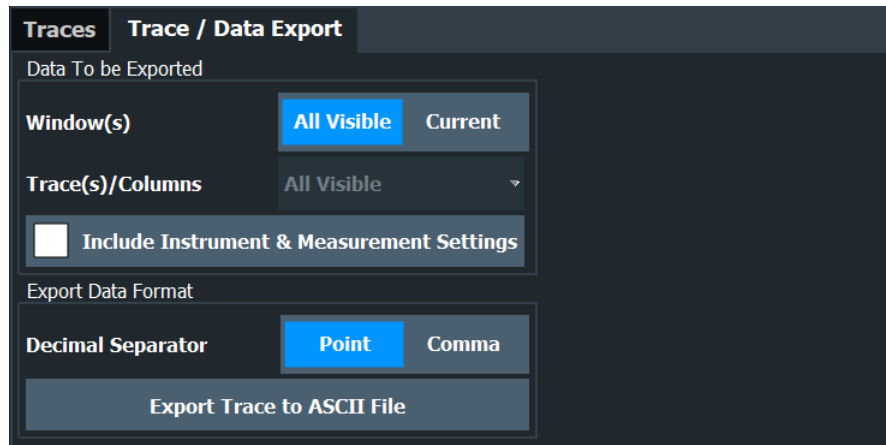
Traces
Trace / Data Export

Data To be Exported

Window(s)
All Visible
Current

Trace(s)/Columns
All Visible

Include Instrument & Measurement Settings

Export Data Format

Decimal Separator
Point
Comma

Export Trace to ASCII File